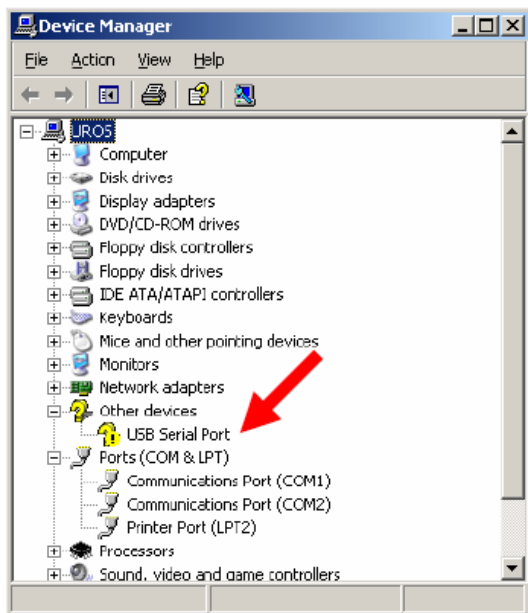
Device Manager

File Action View Help

URO5
Computer
Disk drives
Display adapters
DVD/CD-ROM drives
Floppy disk controllers
Floppy disk drives
IDE ATA/ATAPI controllers
Keyboards
Mice and other pointing devices
Monitors
Network adapters
Other devices
USB Serial Port
Ports (COM & LPT)
Communications Port (COM1)
Communications Port (COM2)
Printer Port (LPT2)
Processors
Sound, video and game controllers